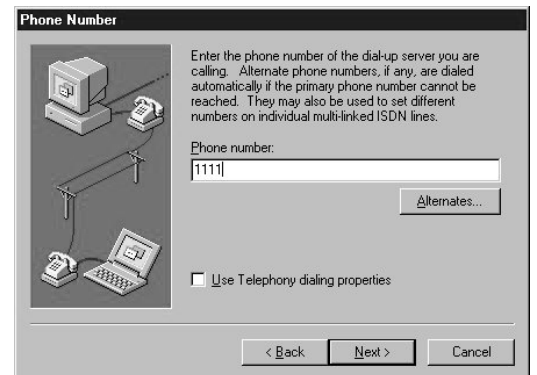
Phone Number

Enter the phone number of the dial-up server you are calling. Alternate phone numbers, if any, are dialed automatically if the primary phone number cannot be reached. They may also be used to set different numbers on individual multi-linked ISDN lines.

Phone number:

1111

Alternates...

Use Telephony dialing properties

< Back

Next >

Cancel